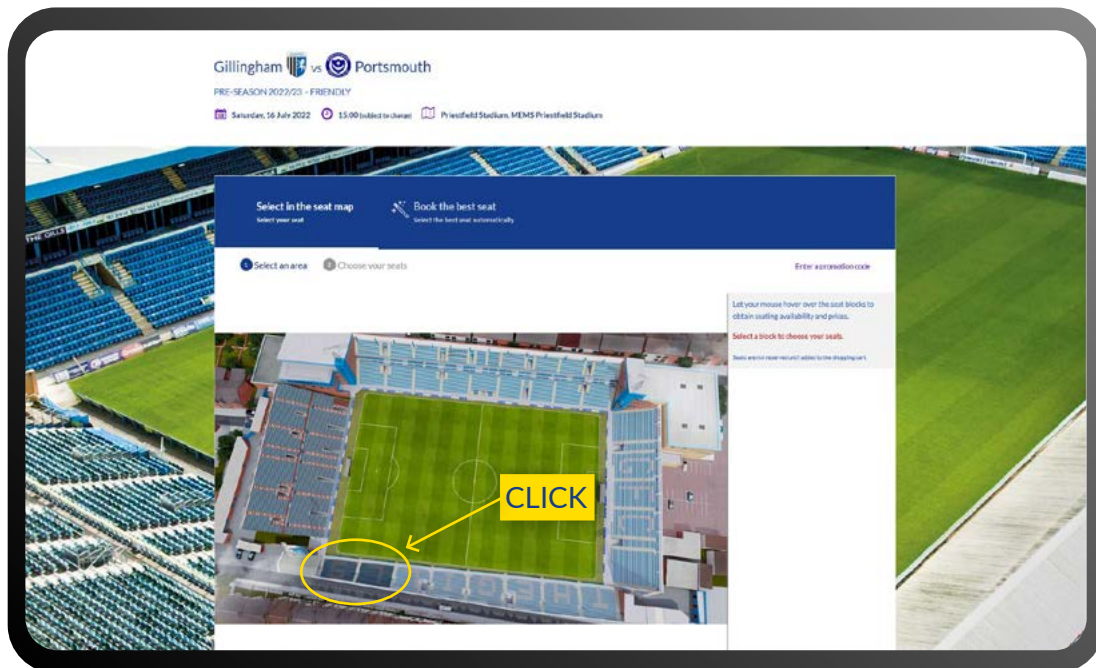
Gillingham vs Portsmouth

PRE-SEASON 2022/23 - FRIENDLY

Saturday, 16 July 2022 15:00 (subject to change) Priestfield Stadium, MEMS Priestfield Stadium

Select in the seat map
Select your seat

Book the best seat
Select the best seat automatically

1 Select an area 2 Choose your seats

Enter a promotion code

Let your mouse hover over the seat blocks to obtain seating availability and prices.

Select a block to choose your seats.

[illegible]

CLICK